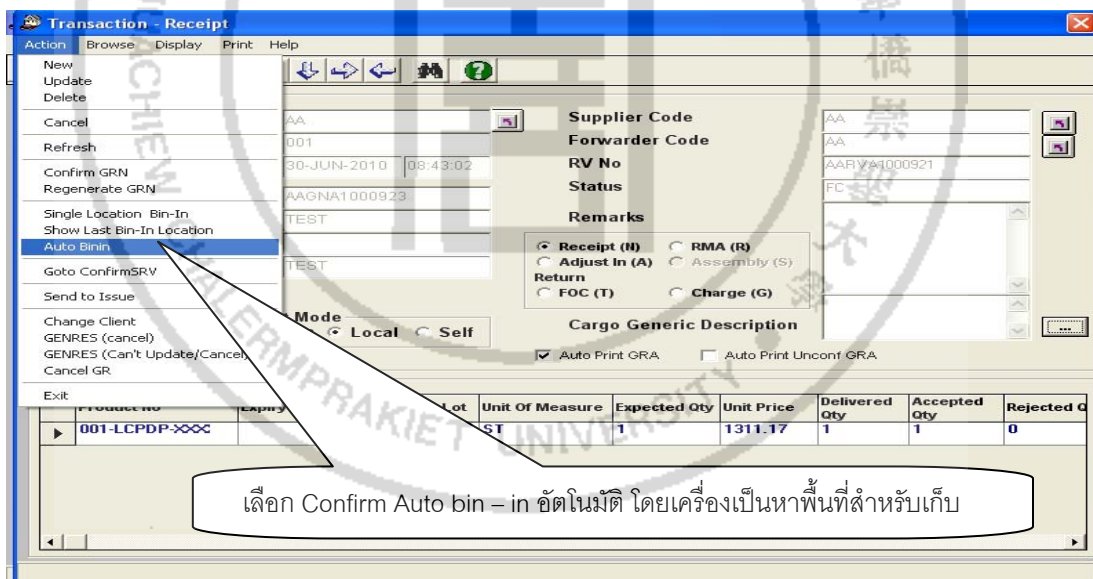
Transaction - Receipt

Action Browse Display Print Help

New
Update
Delete
Cancel
Refresh
Confirm GRN
Regenerate GRN
Single Location Bin-In
Show Last Bin-In Location
Auto Binin
Goto ConfirmSRV
Send to Issue
Change Client
GENRES (cancel)
GENRES (Can't Update/Cancel)
Cancel GR
Exit

AA
001
30-JUN-2010 08:43:02
AAGNA1000923
TEST
TEST

Supplier Code AA
Forwarder Code AA
RV No AARVA1000921
Status FC
Remarks

Receipt (N) RMA (R)
Adjust In (A) Assembly (S)
Return
FOC (T) Charge (G)

Mode
Local Self

Cargo Generic Description

Auto Print GRA Auto Print Unconf GRA

| Product No | Expiry | Lot | Unit Of Measure | Expected Qty | Unit Price | Delivered Qty | Accepted Qty | Rejected Q |
|---|---|---|---|---|---|---|---|---|
| 001-LCPDP-XXX | | | ST | 1 | 1311.17 | 1 | 1 | 0 |

เลือก Confirm Auto bin – in อัตโนมัติ โดยเครื่องเป็นหาพื้นที่สำหรับเก็บ